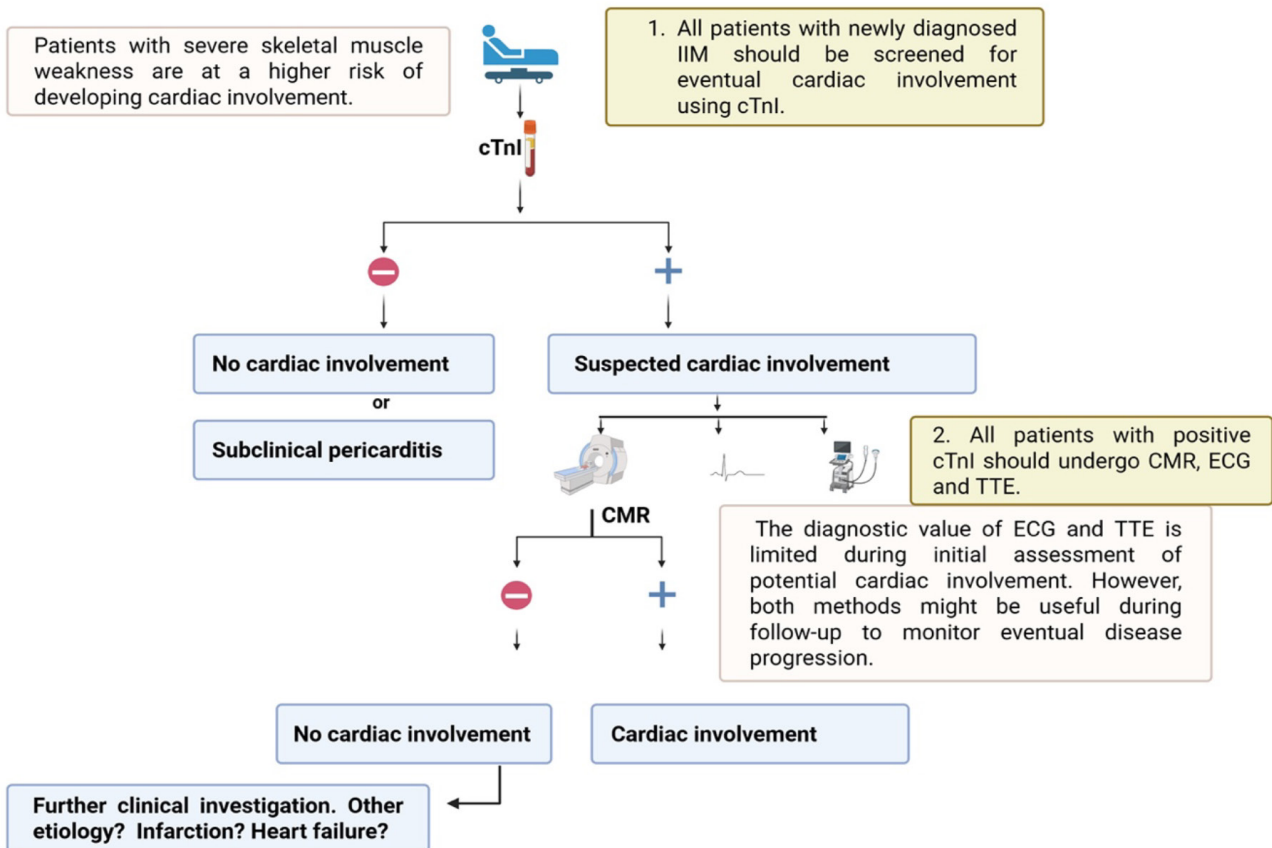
Patients with severe skeletal muscle weakness are at a higher risk of developing cardiac involvement.

1. All patients with newly diagnosed IIM should be screened for eventual cardiac involvement using cTnI.

cTnI

No cardiac involvement

or

Subclinical pericarditis

Suspected cardiac involvement

2. All patients with positive cTnI should undergo CMR, ECG and TTE.

CMR

The diagnostic value of ECG and TTE is limited during initial assessment of potential cardiac involvement. However, both methods might be useful during follow-up to monitor eventual disease progression.

No cardiac involvement

Cardiac involvement

Further clinical investigation. Other etiology? Infarction? Heart failure?